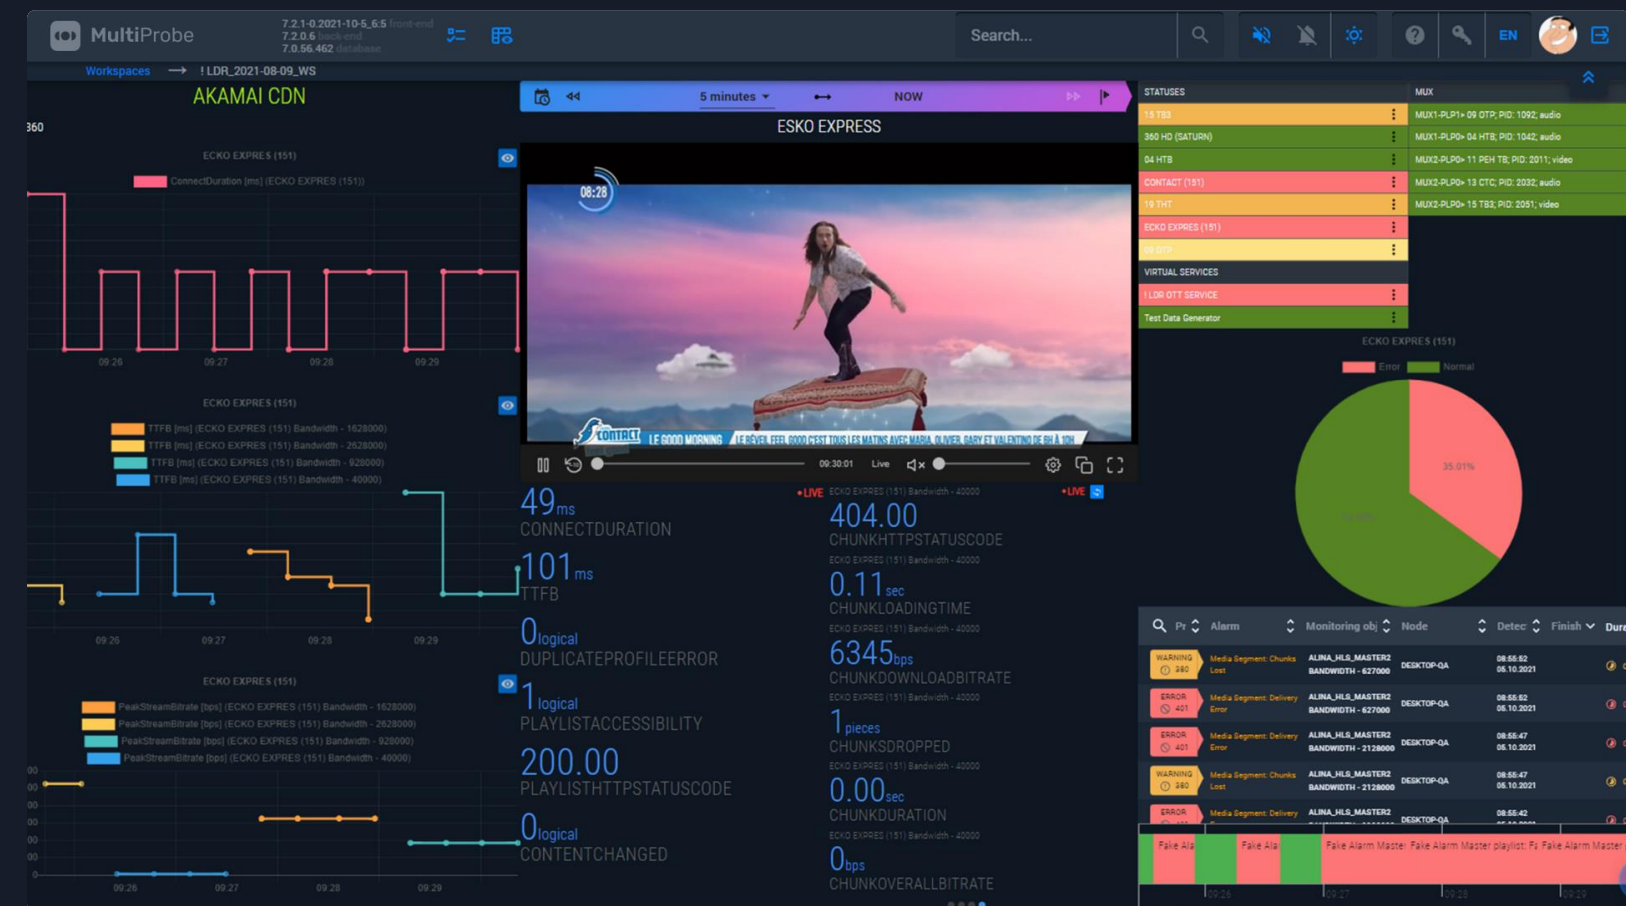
MultiProbe
7.2.1-0.2021-10-5_6.5 front-end
7.2.0.6 back-end
7.0.56.462 database
Search...
EN
Workspaces → ! LDR_2021-08-09_WS
AKAMAI CDN
360
ECKO EXPRES (151)
ConnectDuration [ms] (ECKO EXPRES (151))
09:26 09:27 09:28 09:29
ECKO EXPRES (151)
TTFB [ms] (ECKO EXPRES (151) Bandwidth - 1628000)
TTFB [ms] (ECKO EXPRES (151) Bandwidth - 2628000)
TTFB [ms] (ECKO EXPRES (151) Bandwidth - 928000)
TTFB [ms] (ECKO EXPRES (151) Bandwidth - 40000)
09:26 09:27 09:28 09:29
ECKO EXPRES (151)
PeakStreamBitrate [bps] (ECKO EXPRES (151) Bandwidth - 1628000)
PeakStreamBitrate [bps] (ECKO EXPRES (151) Bandwidth - 2628000)
PeakStreamBitrate [bps] (ECKO EXPRES (151) Bandwidth - 928000)
PeakStreamBitrate [bps] (ECKO EXPRES (151) Bandwidth - 40000)
09:26 09:27 09:28 09:29
5 minutes NOW
ESKO EXPRESS
08:28
CONTACT LE GOOD MORNING LE RÉVEIL FEEL GOOD C'EST TOUS LES MATINS AVEC MARIA, OLIVIER, GARY ET VALENTINO DE 6H À 10H
09:30:01 Live
49ms CONNECTDURATION
101ms TTFB
0logical DUPLICATEPROFILEERROR
1logical PLAYLISTACCESSIBILITY
200.00 PLAYLISTHTTPSTATUSCODE
0logical CONTENTCHANGED
•LIVE ECKO EXPRES (151) Bandwidth - 40000 •LIVE
404.00 CHUNKHTTPSTATUSCODE
ECKO EXPRES (151) Bandwidth - 40000
0.11sec CHUNKLOADINGTIME
ECKO EXPRES (151) Bandwidth - 40000
6345bps CHUNKDOWNLOADBITRATE
ECKO EXPRES (151) Bandwidth - 40000
1pieces CHUNKSDROPPED
ECKO EXPRES (151) Bandwidth - 40000
0.00sec CHUNKDURATION
ECKO EXPRES (151) Bandwidth - 40000
0bps CHUNKOVERALLBITRATE
STATUSES
15 TB3
360 HD (SATURN)
04 HTB
CONTACT (151)
19 THT
ECKO EXPRES (151)
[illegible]
VIRTUAL SERVICES
! LDR OTT SERVICE
Test Data Generator
MUX
MUX1-PLP1> 09 OTP; PID: 1092; audio
MUX1-PLP0> 04 HTB; PID: 1042; audio
MUX2-PLP0> 11 PEH TB; PID: 2011; video
MUX2-PLP0> 13 CTC; PID: 2032; audio
MUX2-PLP0> 15 TB3; PID: 2051; video
ECKO EXPRES (151)
Error Normal
35.01%
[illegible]
Pr Alarm Monitoring obj Node Detec Finish Dur
| Pr | Alarm | Monitoring obj | Node | Detec |
|---|---|---|---|---|
| WARNING 380 | Media Segment: Chunks Lost | ALINA_HLS_MASTER2 BANDWIDTH - 627000 | DESKTOP-QA | 08:55:52 05.10.2021 |
| ERROR 401 | Media Segment: Delivery Error | ALINA_HLS_MASTER2 BANDWIDTH - 627000 | DESKTOP-QA | 08:55:52 05.10.2021 |
| ERROR 401 | Media Segment: Delivery Error | ALINA_HLS_MASTER2 BANDWIDTH - 2128000 | DESKTOP-QA | 08:55:47 05.10.2021 |
| WARNING 380 | Media Segment: Chunks Lost | ALINA_HLS_MASTER2 BANDWIDTH - 2128000 | DESKTOP-QA | 08:55:47 05.10.2021 |
| ERROR | Media Segment: Delivery | ALINA_HLS_MASTER2 | DESKTOP-QA | 08:55:42 |
Fake Ala Fake Ala Fake Alarm Master Fake Alarm Master playlist: Fa Fake Alarm Master